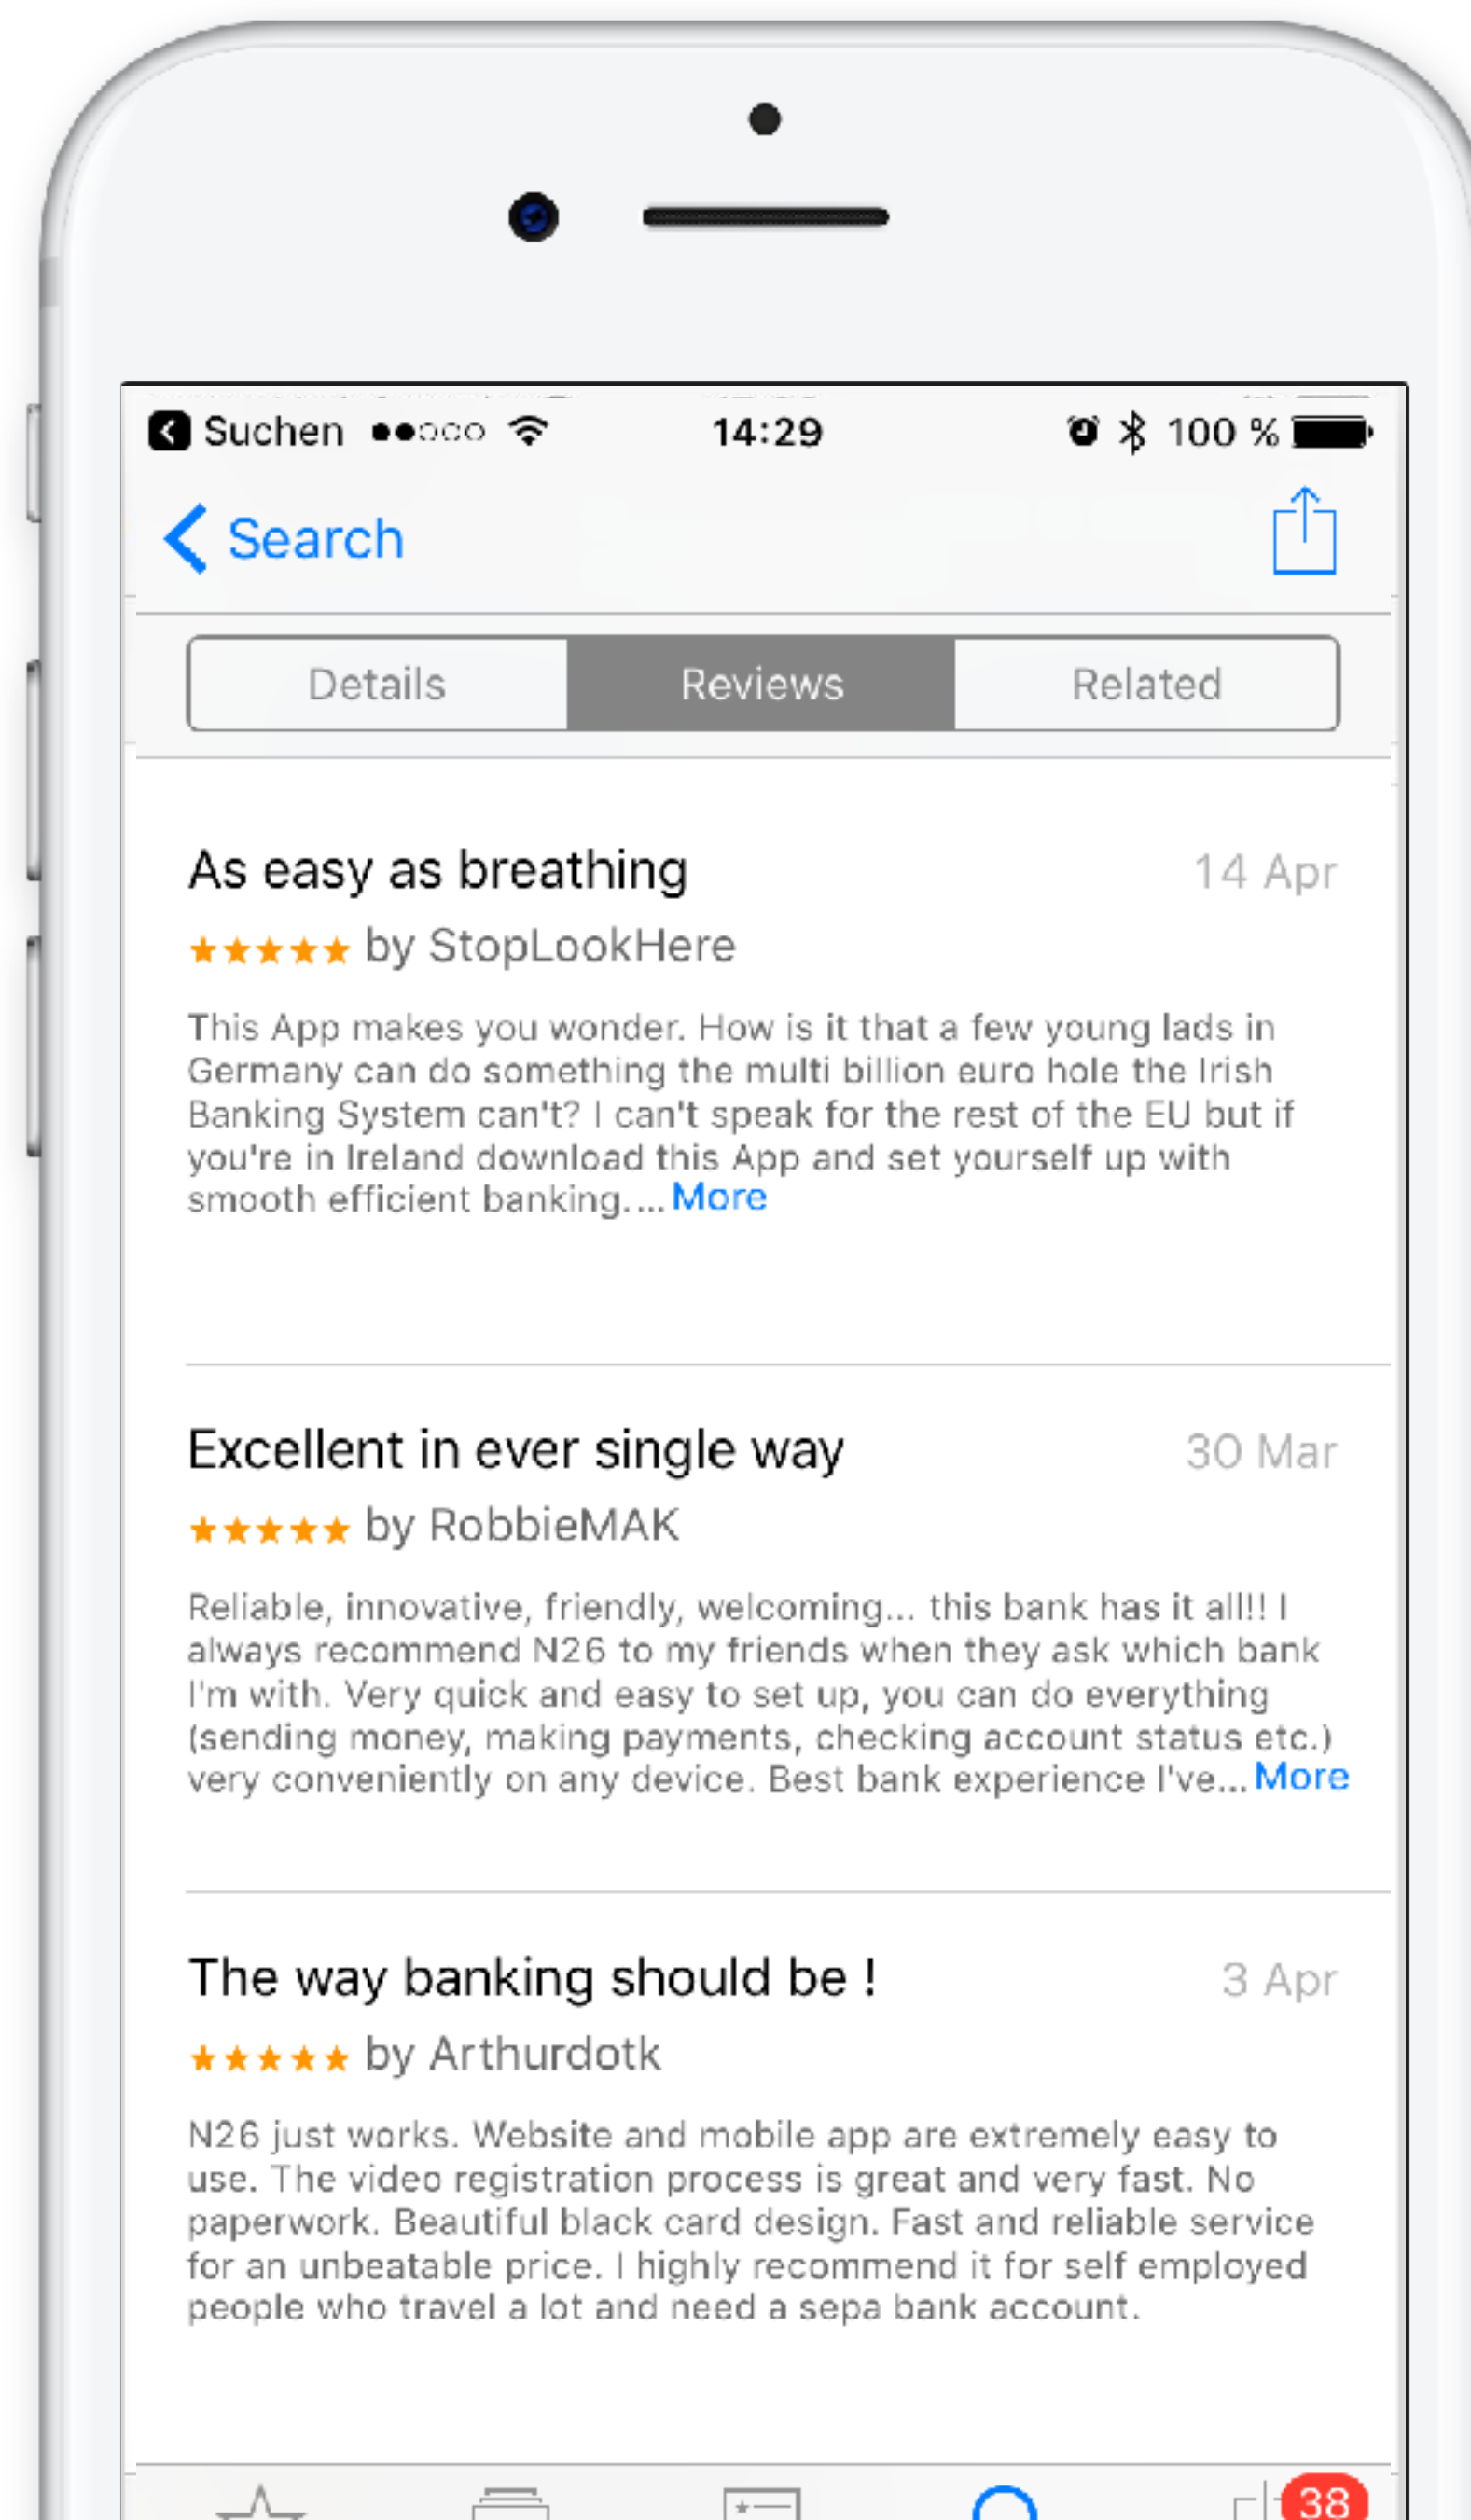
Suchen 14:29 100 %

Search

Details Reviews Related

As easy as breathing 14 Apr

★★★★★ by StopLookHere

This App makes you wonder. How is it that a few young lads in Germany can do something the multi billion euro hole the Irish Banking System can't? I can't speak for the rest of the EU but if you're in Ireland download this App and set yourself up with smooth efficient banking.... More

Excellent in ever single way 30 Mar

★★★★★ by RobbieMAK

Reliable, innovative, friendly, welcoming... this bank has it all!! I always recommend N26 to my friends when they ask which bank I'm with. Very quick and easy to set up, you can do everything (sending money, making payments, checking account status etc.) very conveniently on any device. Best bank experience I've... More

The way banking should be ! 3 Apr

★★★★★ by Arthurdotk

N26 just works. Website and mobile app are extremely easy to use. The video registration process is great and very fast. No paperwork. Beautiful black card design. Fast and reliable service for an unbeatable price. I highly recommend it for self employed people who travel a lot and need a sepa bank account.

38